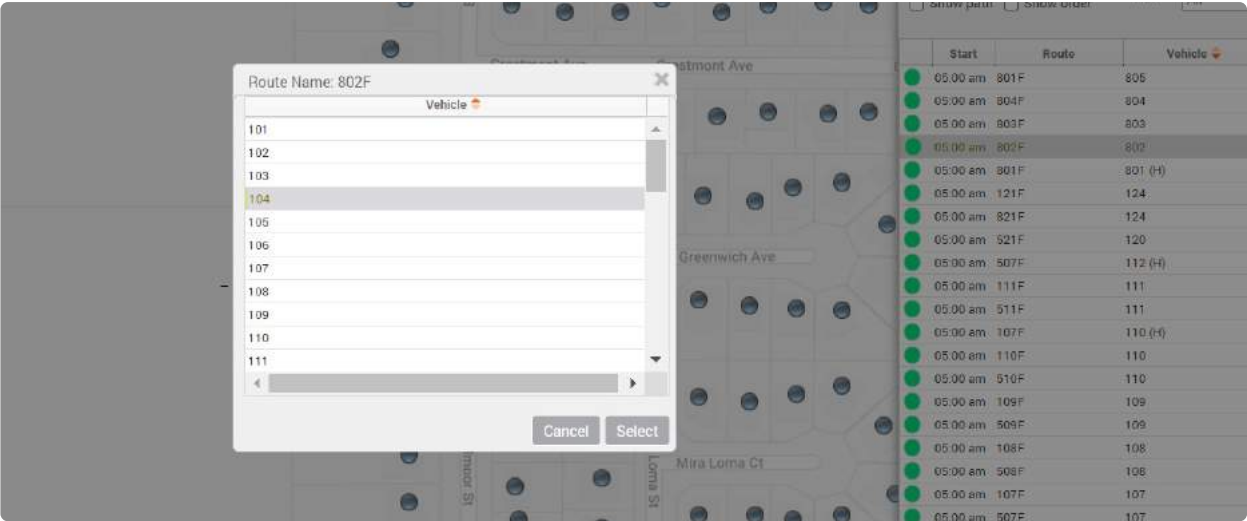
Show path Show order

| Start | Route | Vehicle |
|---|---|---|
| 05:00 am | 801F | 805 |
| 05:00 am | 804F | 804 |
| 05:00 am | 803F | 803 |
| 05:00 am | 802F | 802 |
| 05:00 am | 801F | 801 (H) |
| 05:00 am | 121F | 124 |
| 05:00 am | 821F | 124 |
| 05:00 am | 521F | 120 |
| 05:00 am | 507F | 112 (H) |
| 05:00 am | 111F | 111 |
| 05:00 am | 511F | 111 |
| 05:00 am | 107F | 110 (H) |
| 05:00 am | 110F | 110 |
| 05:00 am | 510F | 110 |
| 05:00 am | 109F | 109 |
| 05:00 am | 509F | 109 |
| 05:00 am | 108F | 108 |
| 05:00 am | 508F | 108 |
| 05:00 am | 107F | 107 |
| 05:00 am | 507F | 107 |

Crestmont Ave
Crestmont Ave
Greenwich Ave
Mira Loma Ct
Loma St

Route Name: 802F

| Vehicle |
|---|
| 101 |
| 102 |
| 103 |
| 104 |
| 105 |
| 106 |
| 107 |
| 108 |
| 109 |
| 110 |
| 111 |

Cancel Select